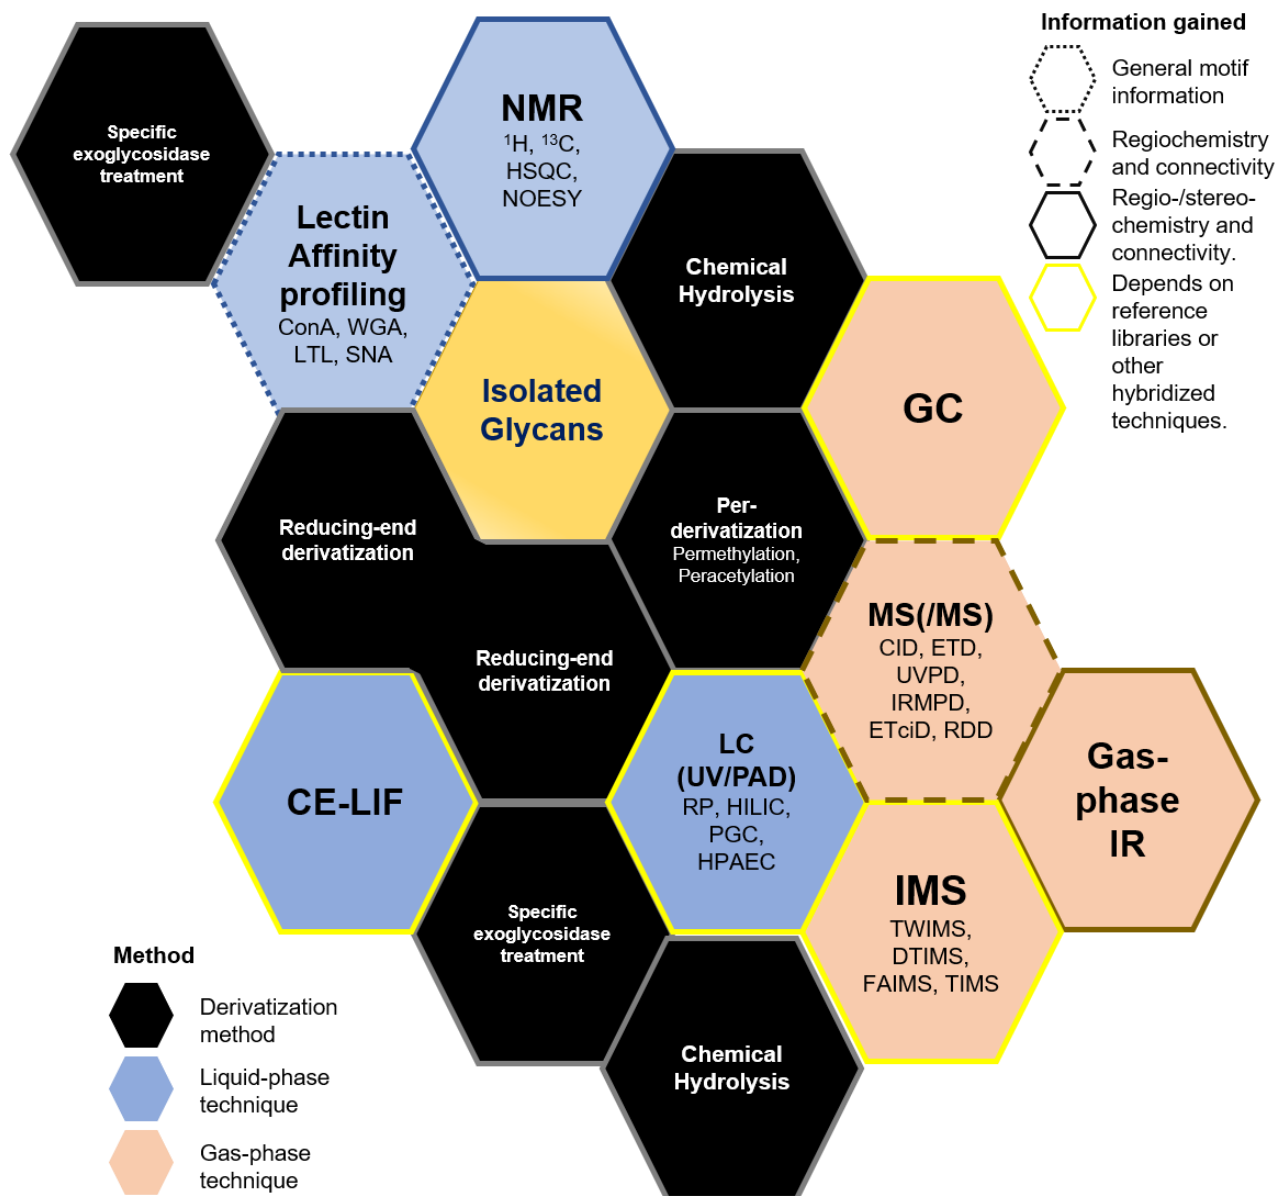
Specific exoglycosidase treatment

NMR
$^1$H, $^{13}$C, HSQC, NOESY

Information gained
General motif information
Regiochemistry and connectivity
Regio-/stereochemistry and connectivity.
Depends on reference libraries or other hybridized techniques.

Lectin Affinity profiling
ConA, WGA, LTL, SNA

Chemical Hydrolysis

Isolated Glycans

GC

Reducing-end derivatization

Per-derivatization
Permethylation, Peracetylation

MS(/MS)
CID, ETD, UVPD, IRMPD, ETciD, RDD

Reducing-end derivatization

CE-LIF

LC (UV/PAD)
RP, HILIC, PGC, HPAEC

Gas-phase IR

IMS
TWIMS, DTIMS, FAIMS, TIMS

Specific exoglycosidase treatment

Method
Derivatization method
Liquid-phase technique
Gas-phase technique

Chemical Hydrolysis